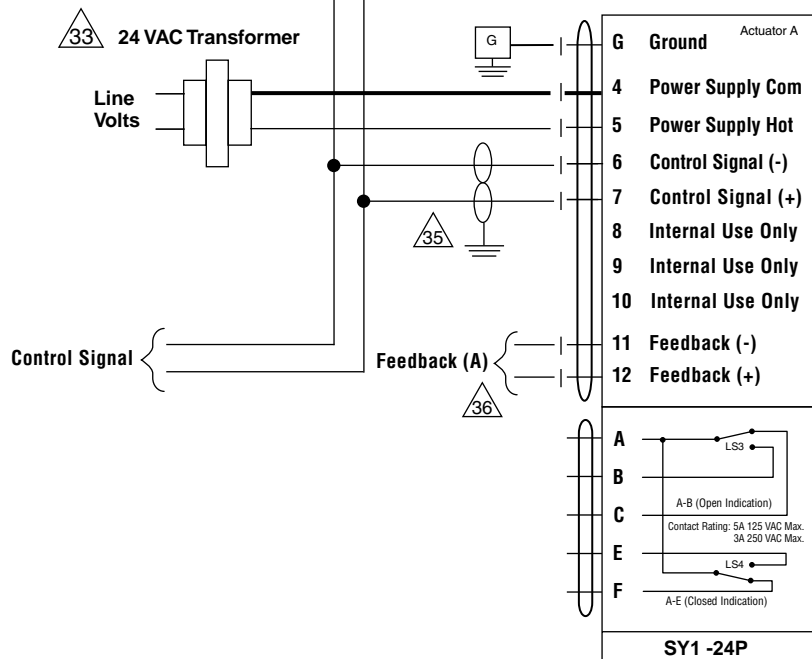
33 24 VAC Transformer

Line Volts

G

Actuator A

G Ground
4 Power Supply Com
5 Power Supply Hot
6 Control Signal (-)
7 Control Signal (+)
8 Internal Use Only
9 Internal Use Only
10 Internal Use Only
11 Feedback (-)
12 Feedback (+)

35

Control Signal

Feedback (A)

36

A
B
C
E
F

LS3
A-B (Open Indication)
Contact Rating: 5A 125 VAC Max. 3A 250 VAC Max.
LS4
A-E (Closed Indication)

SY1 -24P